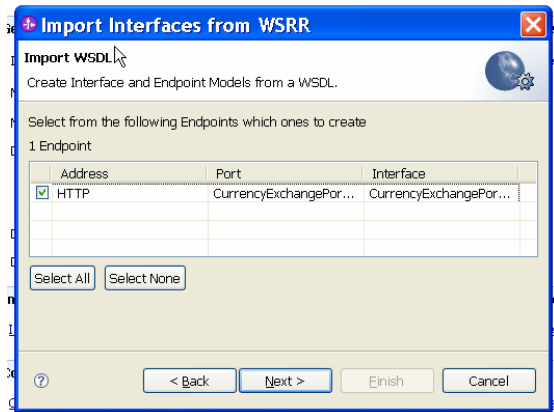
Import Interfaces from WSRR

Import WSDL

Create Interface and Endpoint Models from a WSDL.

Select from the following Endpoints which ones to create

1 Endpoint

| Address | Port | Interface |
|---|---|---|
| HTTP | CurrencyExchangePor... | CurrencyExchangePor... |

Select All | Select None

< Back | Next > | Finish | Cancel